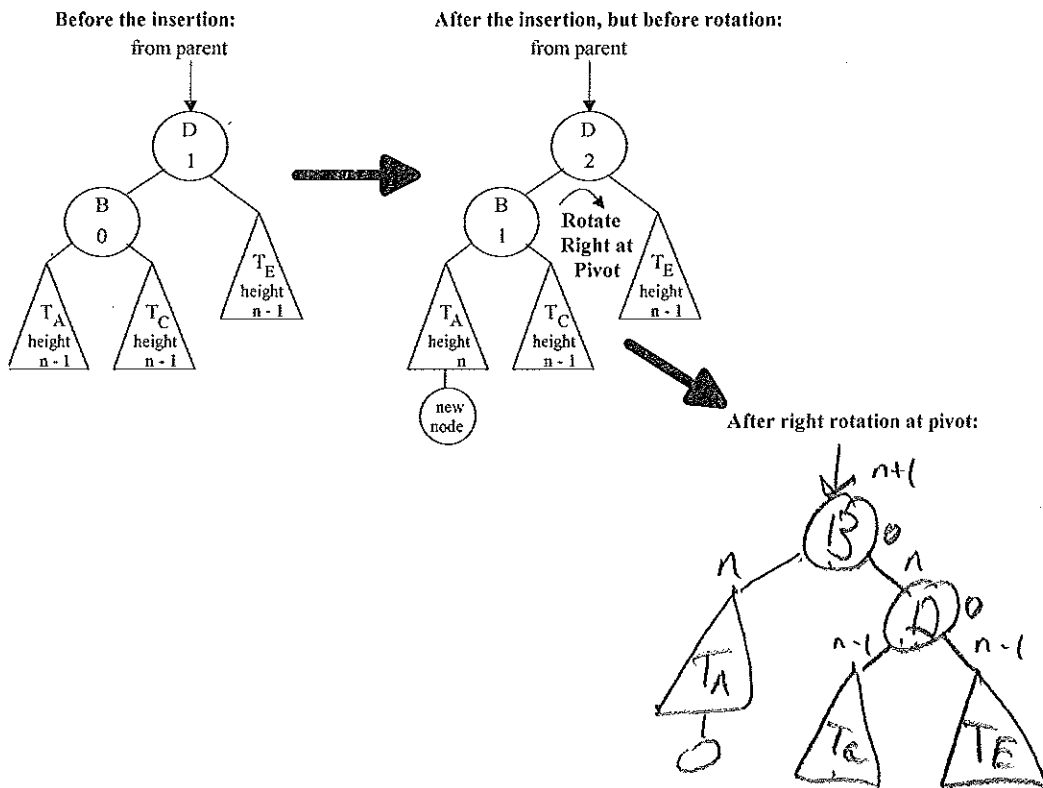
Before the insertion:
from parent

D
1

B
0

$T_A$
height
n - 1

$T_C$
height
n - 1

$T_E$
height
n - 1

After the insertion, but before rotation:
from parent

D
2

B
1

Rotate Right at Pivot

$T_A$
height
n

new node

$T_C$
height
n - 1

$T_E$
height
n - 1

After right rotation at pivot:

n+1
B
0
n
n
D
0
n-1
n-1
$T_A$
$T_C$
$T_E$